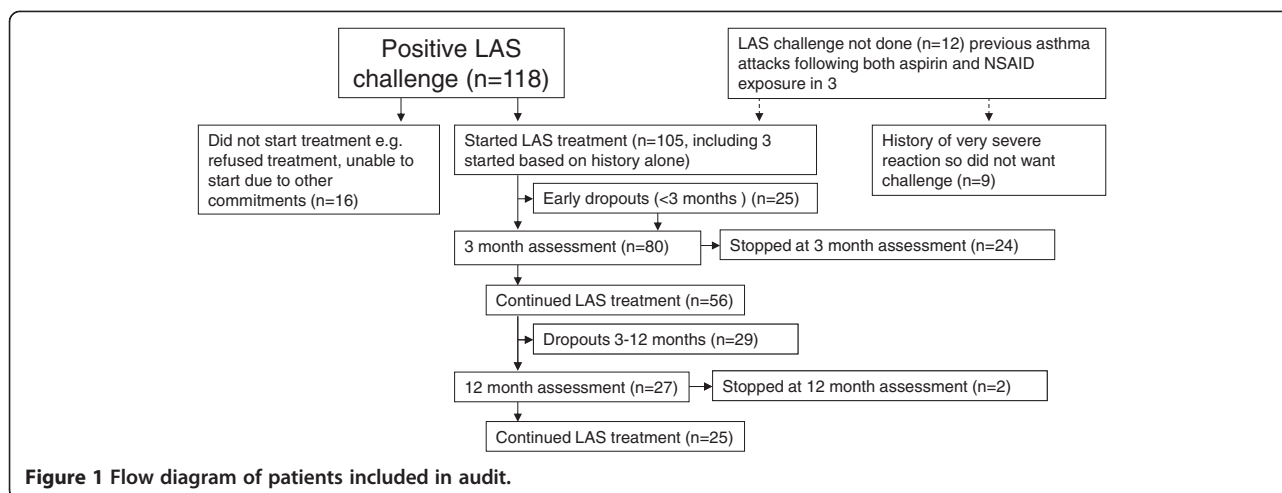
Positive LAS challenge (n=118)

LAS challenge not done (n=12) previous asthma attacks following both aspirin and NSAID exposure in 3

Did not start treatment e.g. refused treatment, unable to start due to other commitments (n=16)

Started LAS treatment (n=105, including 3 started based on history alone)

History of very severe reaction so did not want challenge (n=9)

Early dropouts (<3 months ) (n=25)

3 month assessment (n=80)

Stopped at 3 month assessment (n=24)

Continued LAS treatment (n=56)

Dropouts 3-12 months (n=29)

12 month assessment (n=27)

Stopped at 12 month assessment (n=2)

Continued LAS treatment (n=25)

**Figure 1 Flow diagram of patients included in audit.**